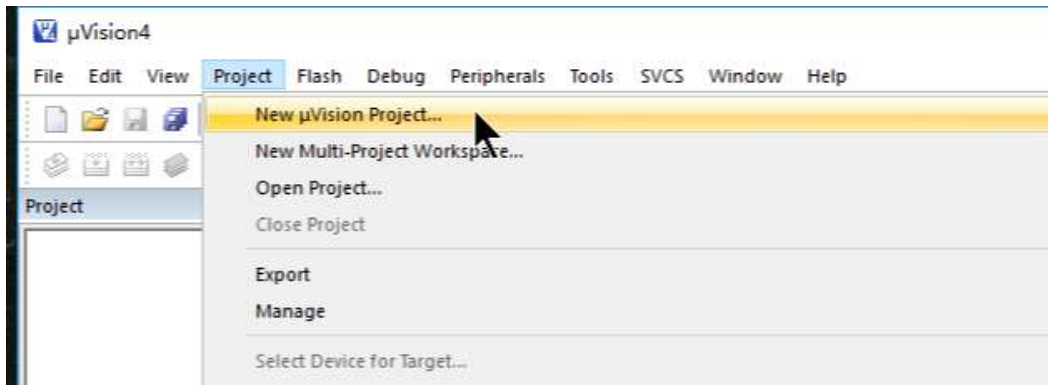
µVision4

File Edit View Project Flash Debug Peripherals Tools SVCS Window Help

Project

New µVision Project...
New Multi-Project Workspace...
Open Project...
Close Project

Export
Manage

Select Device for Target...